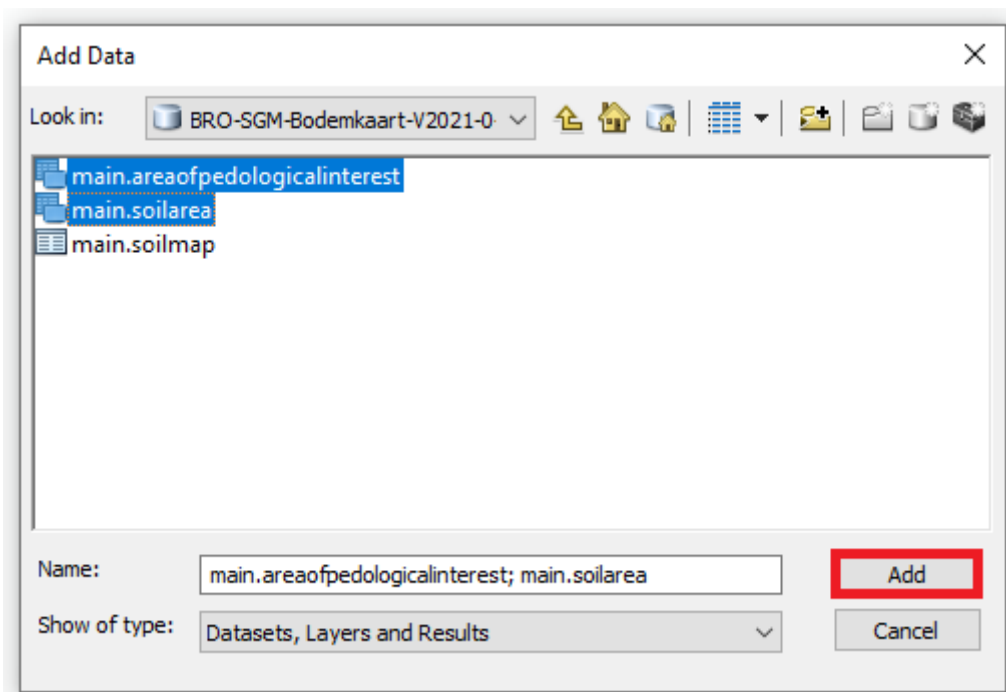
Add Data

Look in: BRO-SGM-Bodemkaart-V2021-0

main.areaofpedologicalinterest
main.soilarea
main.soilmap

Name: main.areaofpedologicalinterest; main.soilarea
Add

Show of type: Datasets, Layers and Results
Cancel